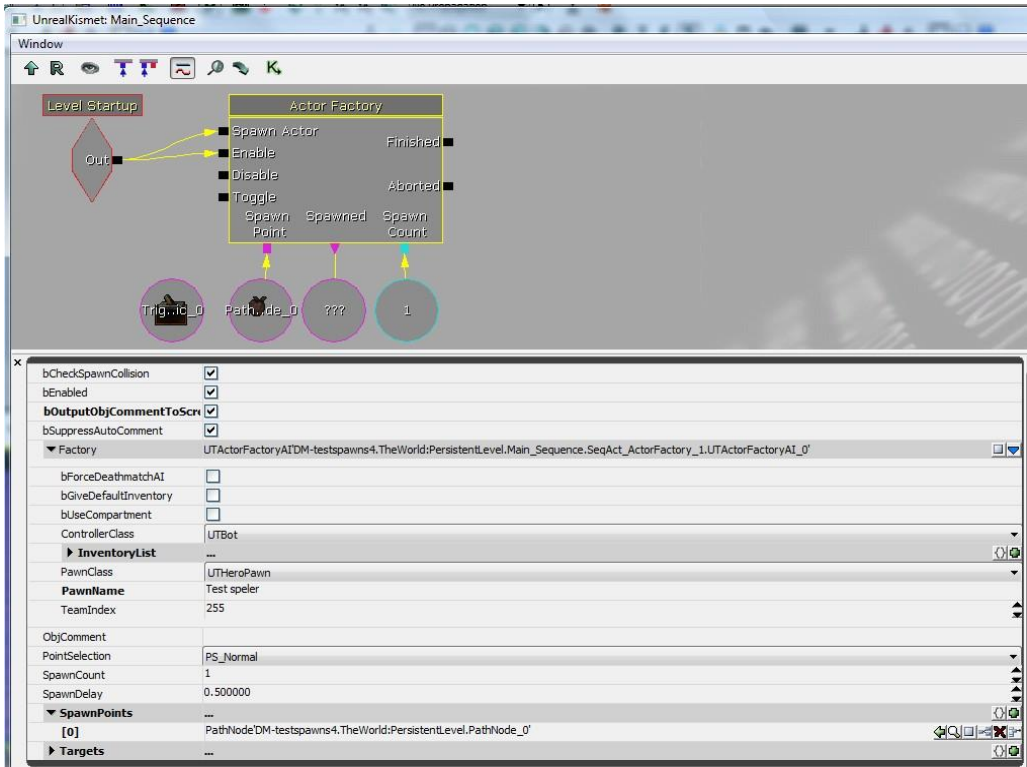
UnrealKismet: Main_Sequence

Window

K

Level Startup

Out

Actor Factory

Spawn Actor

Enable

Disable

Toggle

Finished

Aborted

Spawn Point

Spawned

Spawn Count

Trig..ic_0

Path..de_0

???

1

| | |
|---|---|
| bCheckSpawnCollision | ☑ |
| bEnabled | ☑ |
| bOutputObjCommentToScr | ☑ |
| bSuppressAutoComment | ☑ |
| ▼ Factory | UTActorFactoryAI'DM-testspawns4.TheWorld:PersistentLevel.Main_Sequence.SeqAct_ActorFactory_1.UTActorFactoryAI_0' |
| bForceDeathmatchAI | ☐ |
| bGiveDefaultInventory | ☐ |
| bUseCompartment | ☐ |
| ControllerClass | UTBot |
| ▶ InventoryList | ... |
| PawnClass | UTHeroPawn |
| PawnName | Test speler |
| TeamIndex | 255 |
| ObjComment | |
| PointSelection | PS_Normal |
| SpawnCount | 1 |
| SpawnDelay | 0.500000 |
| ▼ SpawnPoints | ... |
| [0] | PathNode'DM-testspawns4.TheWorld:PersistentLevel.PathNode_0' |
| ▶ Targets | ... |